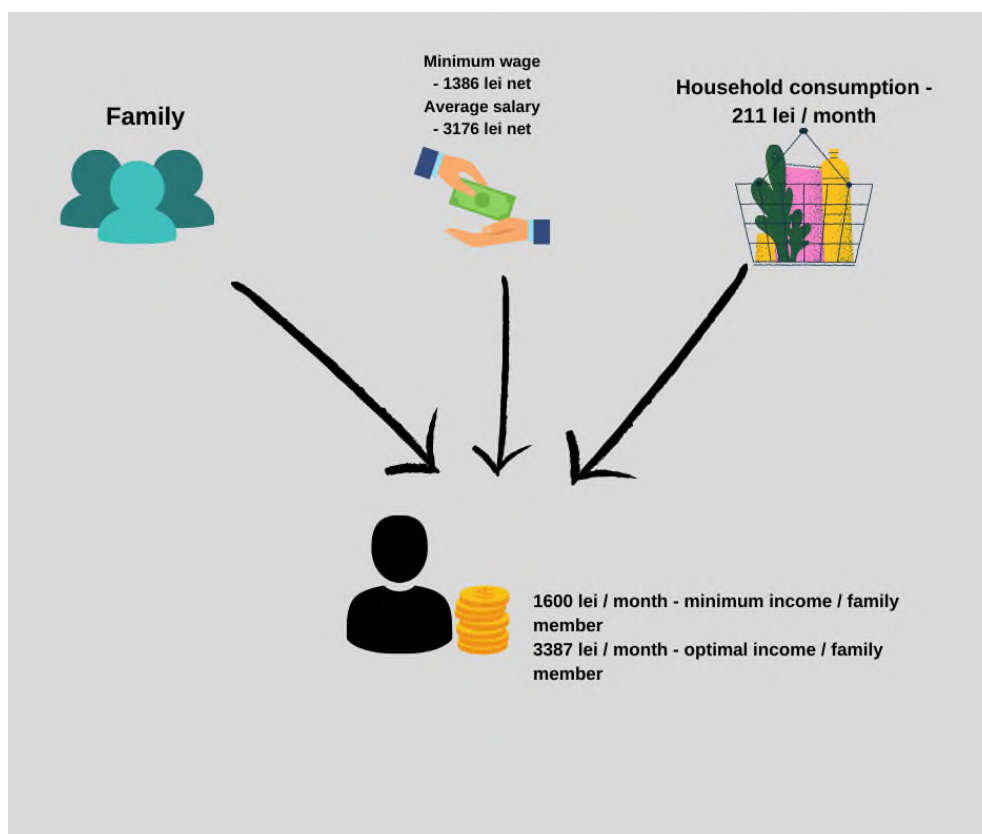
Family

Minimum wage
- 1386 lei net
Average salary
- 3176 lei net

Household consumption -
211 lei / month

1600 lei / month - minimum income / family member
3387 lei / month - optimal income / family member